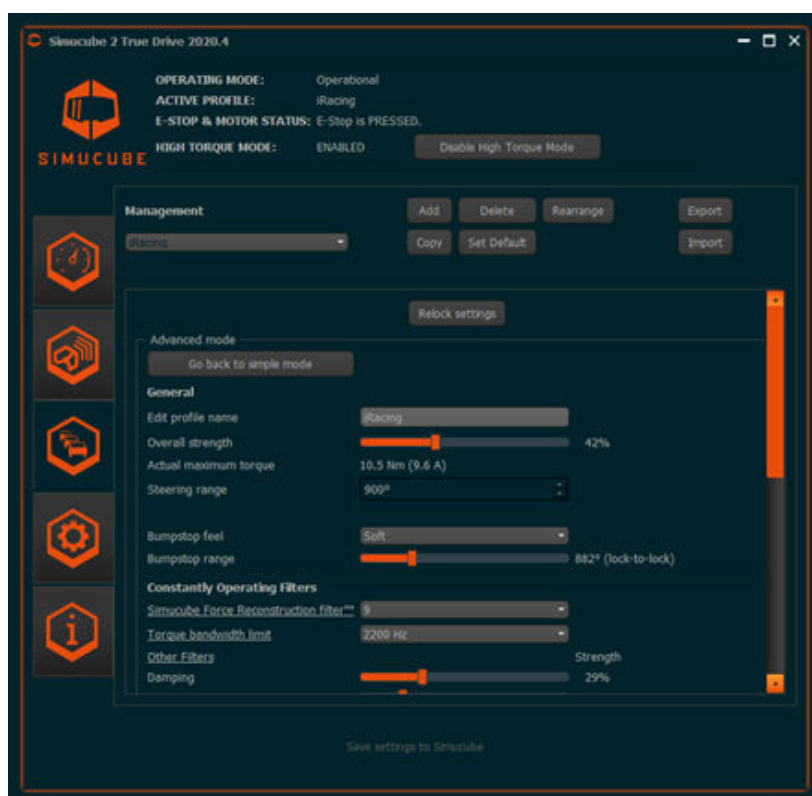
Simucube 2 True Drive 2020.4

SIMUCUBE

OPERATING MODE: Operational
ACTIVE PROFILE: iRacing
E-STOP & MOTOR STATUS: E-Stop is PRESSED.
HIGH TORQUE MODE: ENABLED
Disable High Torque Mode

Management
Add Delete Rearrange Export
iRacing
Copy Set Default Import

Relock settings

Advanced mode
Go back to simple mode

General
Edit profile name iRacing
Overall strength 42%
Actual maximum torque 10.5 Nm (9.6 A)
Steering range 900°

Bumpstop feel Soft
Bumpstop range 882° (lock-to-lock)

Constantly Operating Filters
Simucube Force Reconstruction filter** 9
Torque bandwidth limit 2200 Hz
Other Filters Strength
Damping 29%

Save settings to Simucube